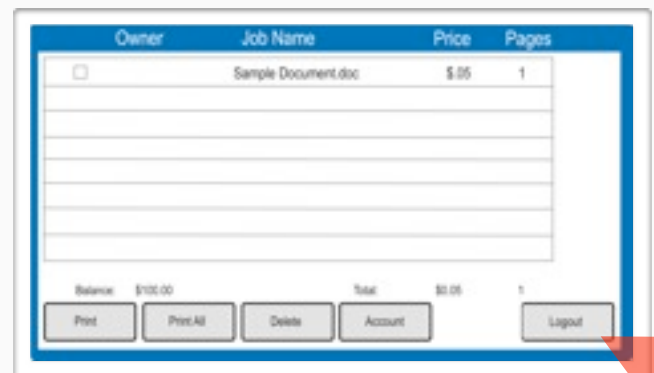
| Owner | Job Name | Price | Pages |
|---|---|---|---|
| ☐ | Sample Document.doc | $.05 | 1 |
| | | | |
| | | | |
| | | | |
| | | | |
| | | | |
| | | | |
| | | | |

Balance: $100.00 Total: $0.05 1

Print Print All Delete Account Logout